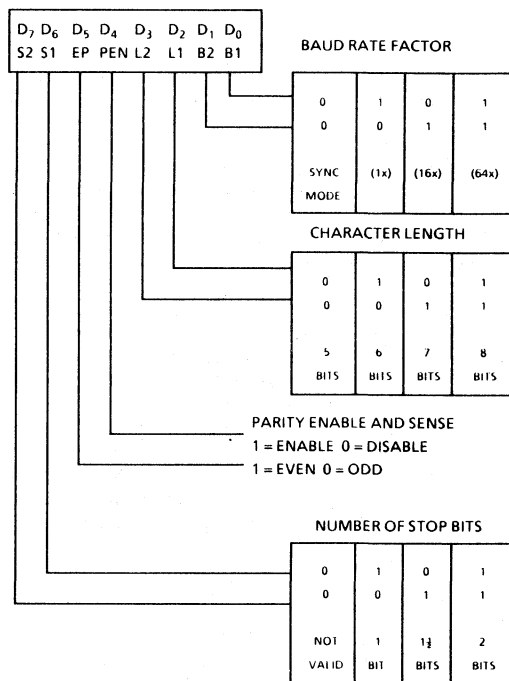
$D_7$ $D_6$ $D_5$ $D_4$ $D_3$ $D_2$ $D_1$ $D_0$
S2 S1 EP PEN L2 L1 B2 B1

BAUD RATE FACTOR

| 0 | 1 | 0 | 1 |
|---|---|---|---|
| 0 | 0 | 1 | 1 |
| SYNC MODE | (1x) | (16x) | (64x) |

CHARACTER LENGTH

| 0 | 1 | 0 | 1 |
|---|---|---|---|
| 0 | 0 | 1 | 1 |
| 5 BITS | 6 BITS | 7 BITS | 8 BITS |

PARITY ENABLE AND SENSE
1 = ENABLE 0 = DISABLE
1 = EVEN 0 = ODD

NUMBER OF STOP BITS

| 0 | 1 | 0 | 1 |
|---|---|---|---|
| 0 | 0 | 1 | 1 |
| NOT VALID | 1 BIT | $1\frac{1}{2}$ BITS | 2 BITS |